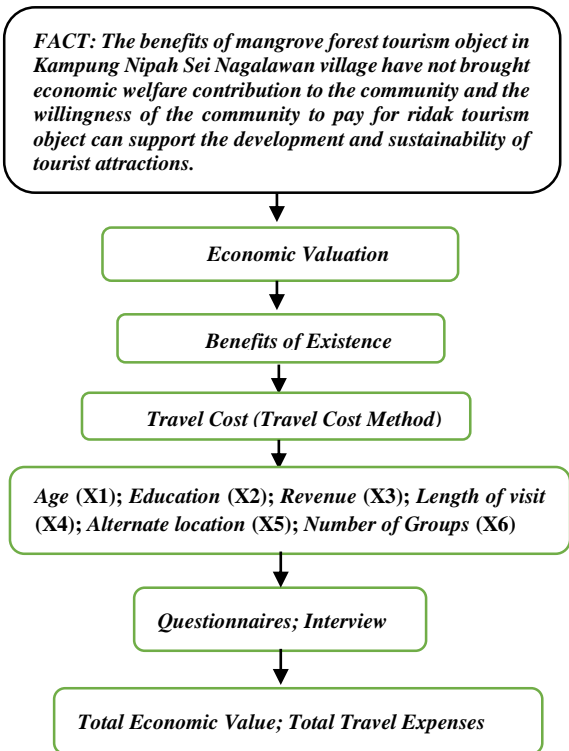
FACT: The benefits of mangrove forest tourism object in Kampung Nipah Sei Nagalawan village have not brought economic welfare contribution to the community and the willingness of the community to pay for ridak tourism object can support the development and sustainability of tourist attractions.

Economic Valuation

Benefits of Existence

Travel Cost (Travel Cost Method)

Age (X1); Education (X2); Revenue (X3); Length of visit (X4); Alternate location (X5); Number of Groups (X6)

Questionnaires; Interview

Total Economic Value; Total Travel Expenses